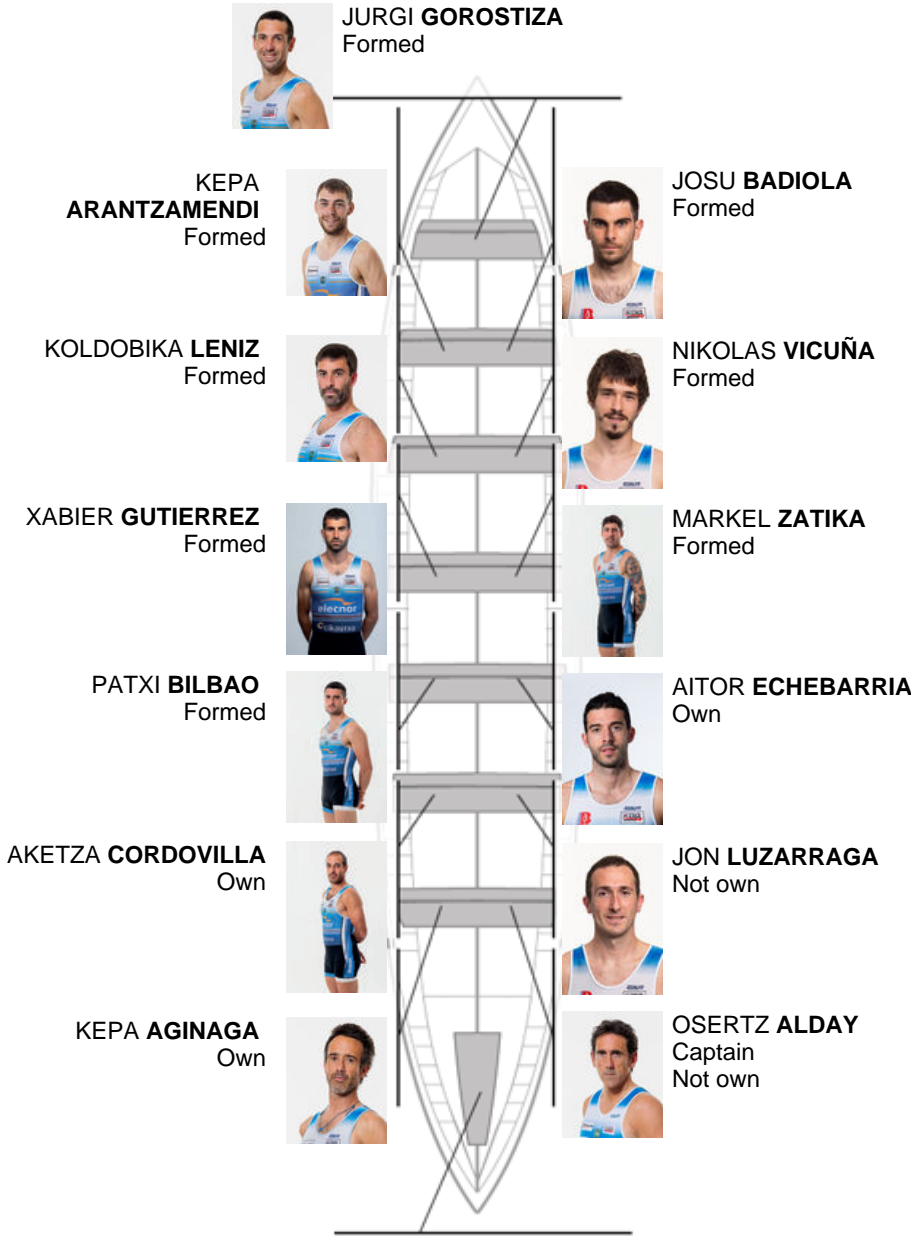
JURGI **GOROSTIZA**
Formed

KEPA **ARANTZAMENDI**
Formed

JOSU **BADIOLA**
Formed

KOLDOBIKA **LENIZ**
Formed

NIKOLAS **VICUÑA**
Formed

XABIER **GUTIERREZ**
Formed

MARKEL **ZATIKA**
Formed

PATXI **BILBAO**
Formed

AITOR **ECHEBARRIA**
Own

AKETZA **CORDOVILLA**
Own

JON **LUZARRAGA**
Not own

KEPA **AGINAGA**
Own

OSERTZ **ALDAY**
Captain
Not own